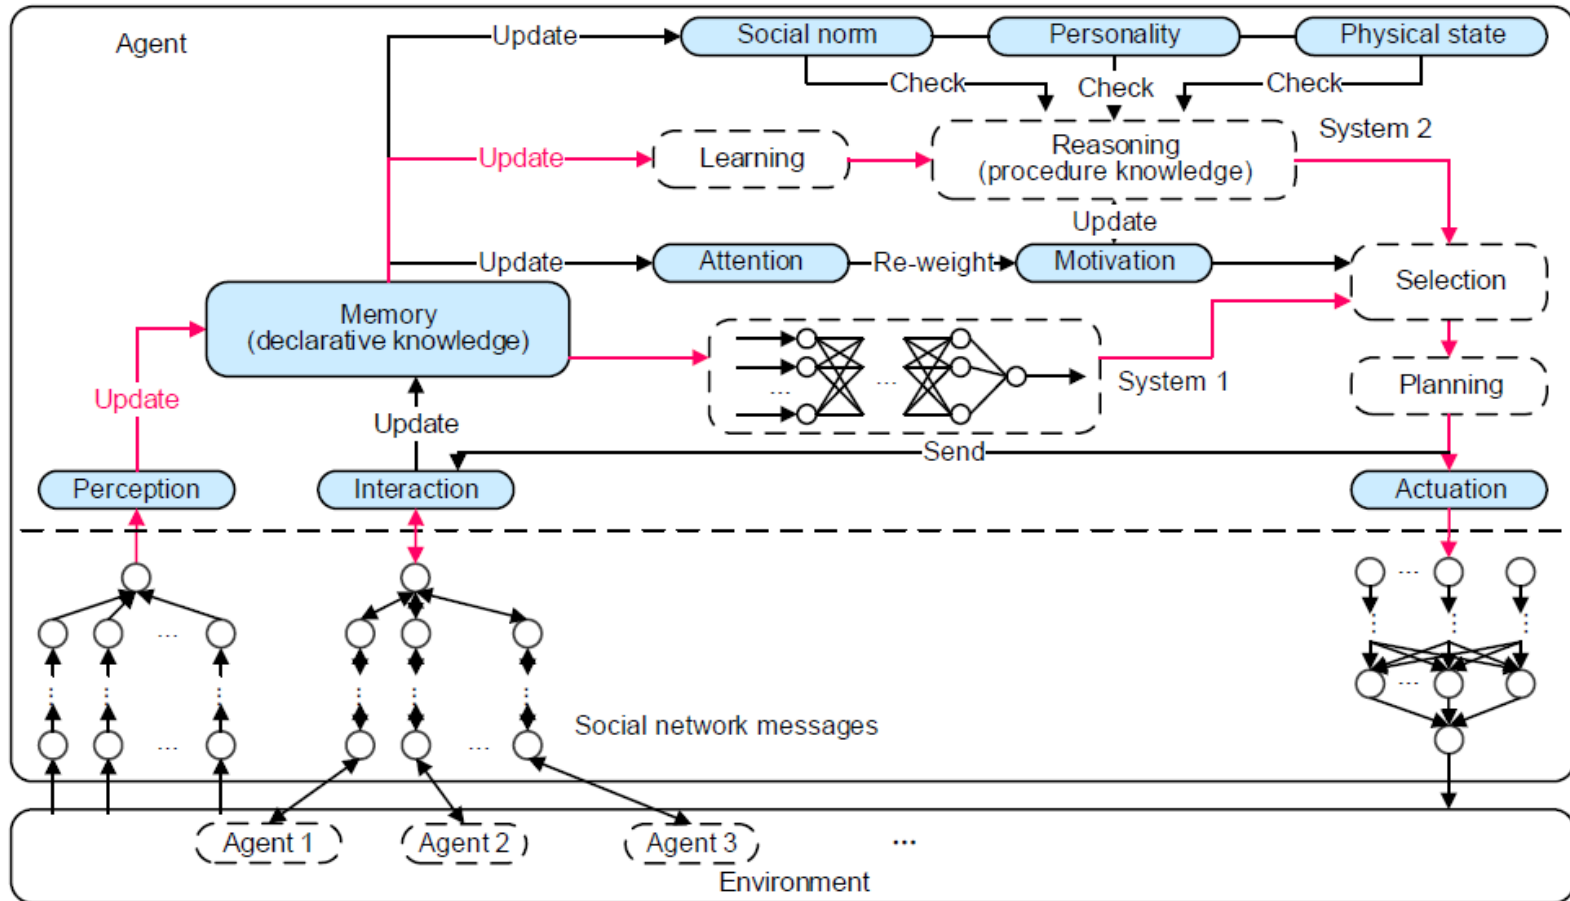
Agent

Update

Social norm

Personality

Physical state

Check

Check

Check

Update

Learning

Reasoning (procedure knowledge)

System 2

Update

Update

Attention

Re-weight

Motivation

Selection

Memory (declarative knowledge)

System 1

Planning

Update

Update

Send

Perception

Interaction

Actuation

Social network messages

Agent 1

Agent 2

Agent 3

...

Environment